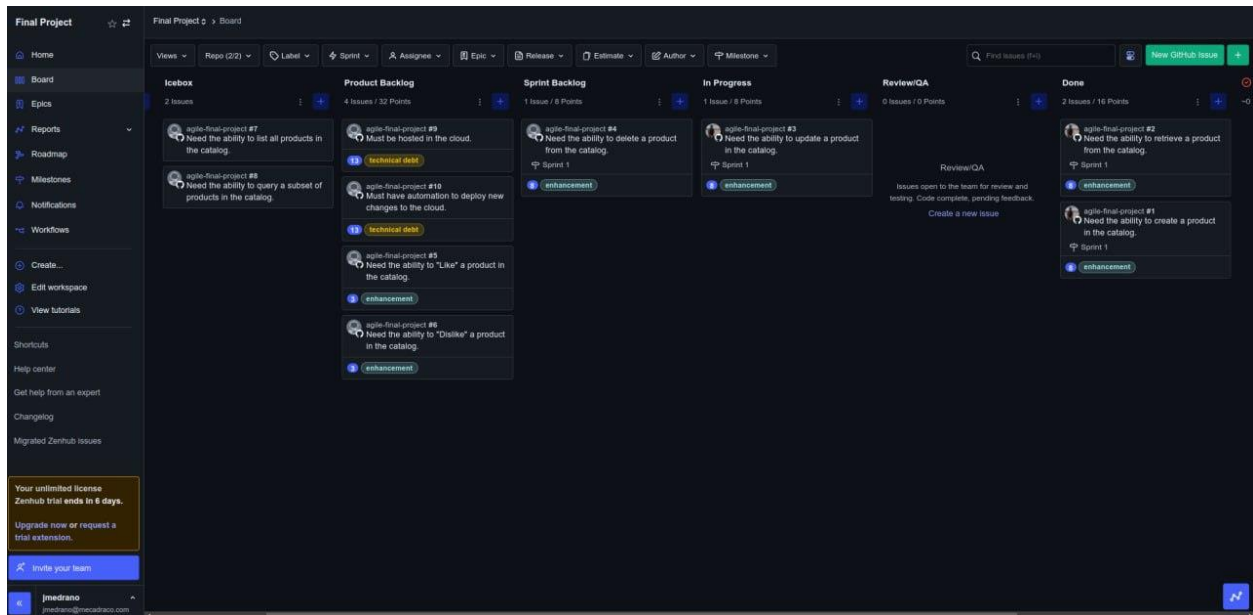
Final Project

Home
Board
Epics
Reports
Roadmap
Milestones
Notifications
Workflows

Create...
Edit workspace
View tutorials

Shortcuts
Help center
Get help from an expert
Changelog
Migrated Zenhub issues

Your unlimited license Zenhub trial ends in 6 days.

Upgrade now or request a trial extension.

Invite your team

jmedrano
jmedrano@mecadraco.com

Final Project > Board

Views Repo (2/2) Label Sprint Assignee Epic Release Estimate Author Milestone

Find issues

New GitHub Issue +

Icebox
2 Issues

agile-final-project #7
Need the ability to list all products in the catalog.

agile-final-project #8
Need the ability to query a subset of products in the catalog.

Product Backlog
4 Issues / 32 Points

agile-final-project #9
Must be hosted in the cloud.
13 technical debt

agile-final-project #10
Must have automation to deploy new changes to the cloud.
13 technical debt

agile-final-project #5
Need the ability to "Like" a product in the catalog.
3 enhancement

agile-final-project #6
Need the ability to "Dislike" a product in the catalog.
3 enhancement

Sprint Backlog
1 Issue / 8 Points

agile-final-project #4
Need the ability to delete a product from the catalog.
Sprint 1
8 enhancement

In Progress
1 Issue / 8 Points

agile-final-project #3
Need the ability to update a product in the catalog.
Sprint 1
8 enhancement

Review/QA
0 Issues / 0 Points

Review/QA
Issues open to the team for review and testing. Code complete, pending feedback.
Create a new issue

Done
2 Issues / 16 Points

agile-final-project #2
Need the ability to retrieve a product from the catalog.
Sprint 1
8 enhancement

agile-final-project #1
Need the ability to create a product in the catalog.
Sprint 1
8 enhancement